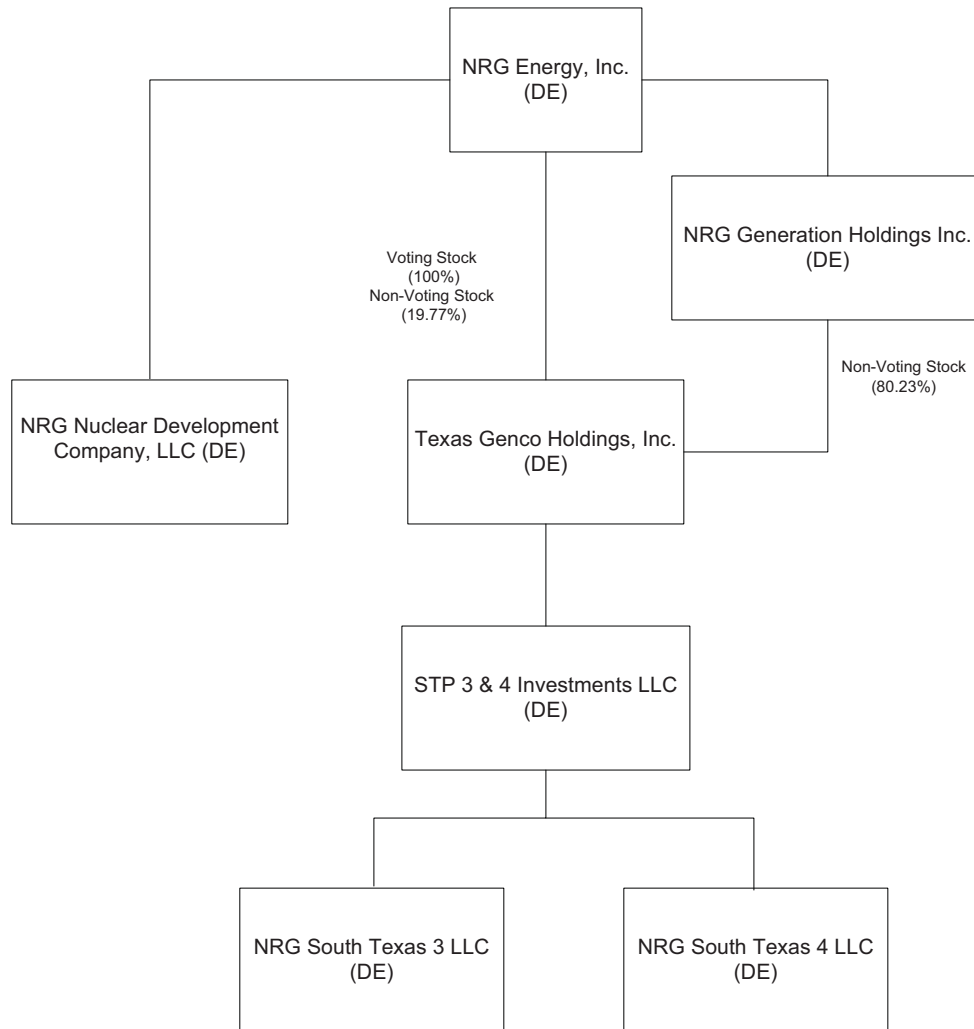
NRG Energy, Inc.
(DE)

NRG Generation Holdings Inc.
(DE)

Voting Stock
(100%)
Non-Voting Stock
(19.77%)

Non-Voting Stock
(80.23%)

NRG Nuclear Development Company, LLC (DE)

Texas Genco Holdings, Inc.
(DE)

STP 3 & 4 Investments LLC
(DE)

NRG South Texas 3 LLC
(DE)

NRG South Texas 4 LLC
(DE)